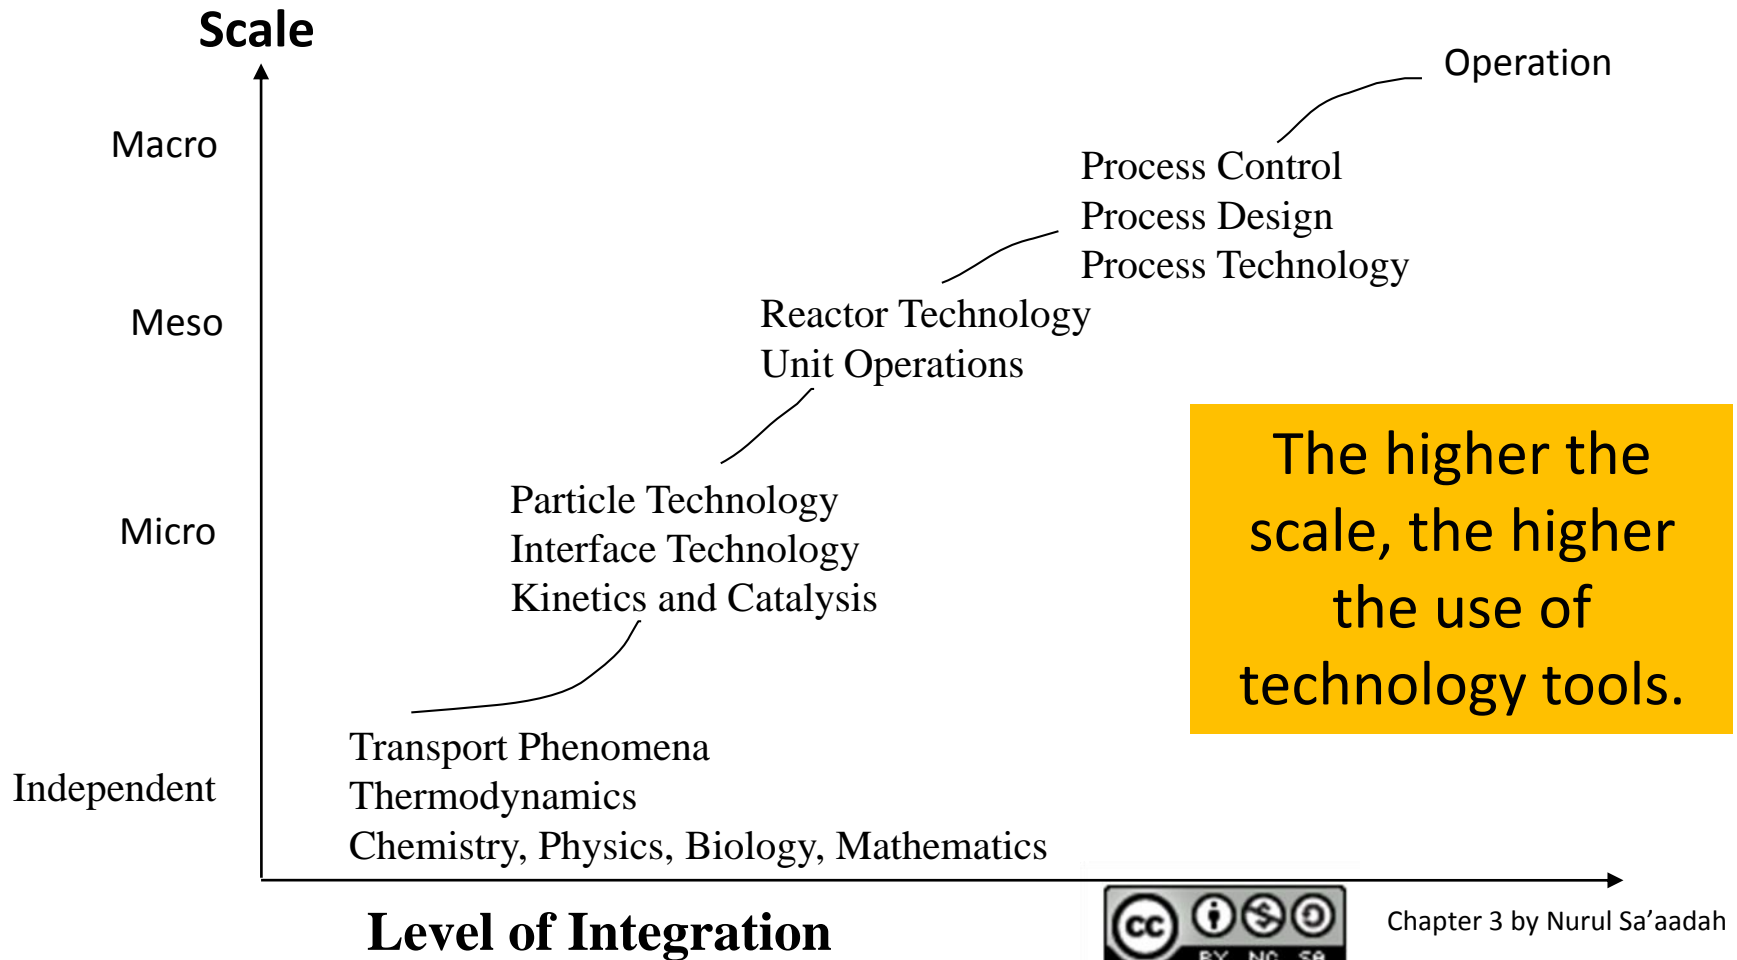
Scale

Macro

Meso

Micro

Independent

Operation

Process Control
Process Design
Process Technology

Reactor Technology
Unit Operations

Particle Technology
Interface Technology
Kinetics and Catalysis

Transport Phenomena
Thermodynamics
Chemistry, Physics, Biology, Mathematics

The higher the scale, the higher the use of technology tools.

Level of Integration

cc BY NC SA

Chapter 3 by Nurul Sa'aadah